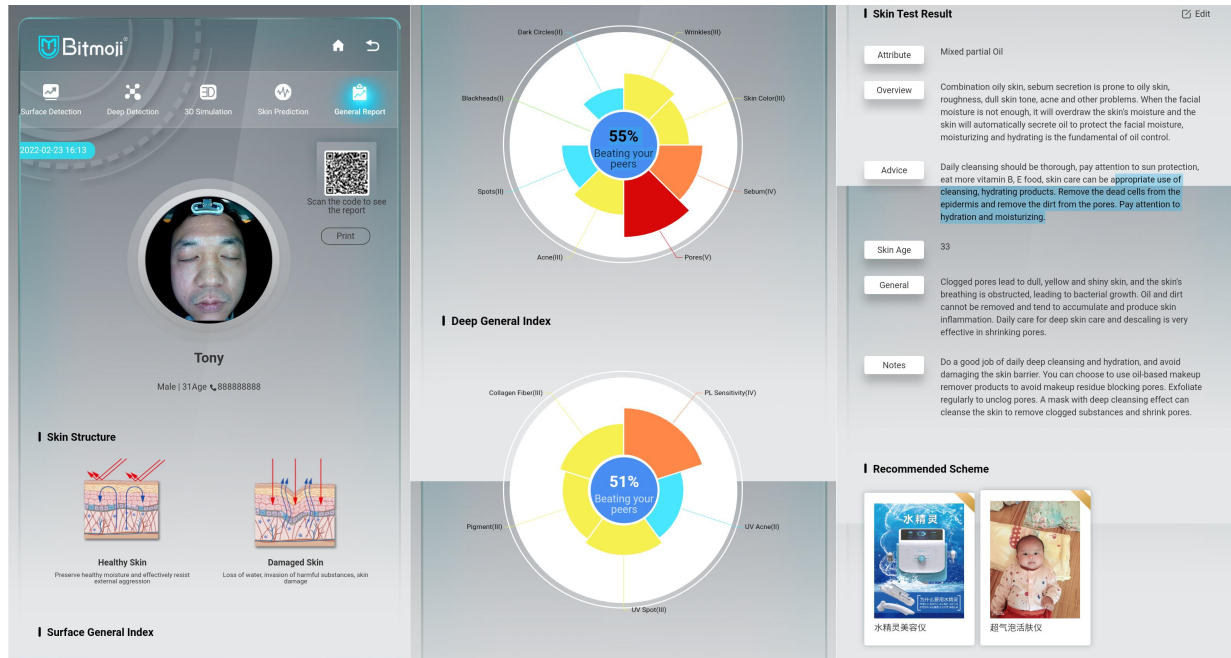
Bitmoji

Surface Detection
Deep Detection
3D Simulation
Skin Prediction
General Report

2022-02-23 16:13

Scan the code to see the report

Print

Tony

Male | 31Age 888888888

Skin Structure

Healthy Skin
Preserve healthy moisture and effectively resist external aggression

Damaged Skin
Loss of water, invasion of harmful substances, skin damage

Surface General Index

Dark Circles(II)
Wrinkles(III)
Blackheads(I)
Skin Color(III)
Spots(II)
Sebum(IV)
Acne(III)
Pores(V)

55%
Beating your peers

Deep General Index

Collagen Fiber(III)
PL Sensitivity(IV)
Pigment(III)
UV Acne(II)
UV Spot(III)

51%
Beating your peers

Skin Test Result

Edit

Attribute
Mixed partial Oil

Overview
Combination oily skin, sebum secretion is prone to oily skin, roughness, dull skin tone, acne and other problems. When the facial moisture is not enough, it will overdraw the skin's moisture and the skin will automatically secrete oil to protect the facial moisture, moisturizing and hydrating is the fundamental of oil control.

Advice
Daily cleansing should be thorough, pay attention to sun protection, eat more vitamin B, E food, skin care can be appropriate use of cleansing, hydrating products. Remove the dead cells from the epidermis and remove the dirt from the pores. Pay attention to hydration and moisturizing.

Skin Age
33

General
Clogged pores lead to dull, yellow and shiny skin, and the skin's breathing is obstructed, leading to bacterial growth. Oil and dirt cannot be removed and tend to accumulate and produce skin inflammation. Daily care for deep skin care and descaling is very effective in shrinking pores.

Notes
Do a good job of daily deep cleansing and hydration, and avoid damaging the skin barrier. You can choose to use oil-based makeup remover products to avoid makeup residue blocking pores. Exfoliate regularly to unclog pores. A mask with deep cleansing effect can cleanse the skin to remove clogged substances and shrink pores.

Recommended Scheme

水精灵
水精灵美容仪

超气泡活肤仪